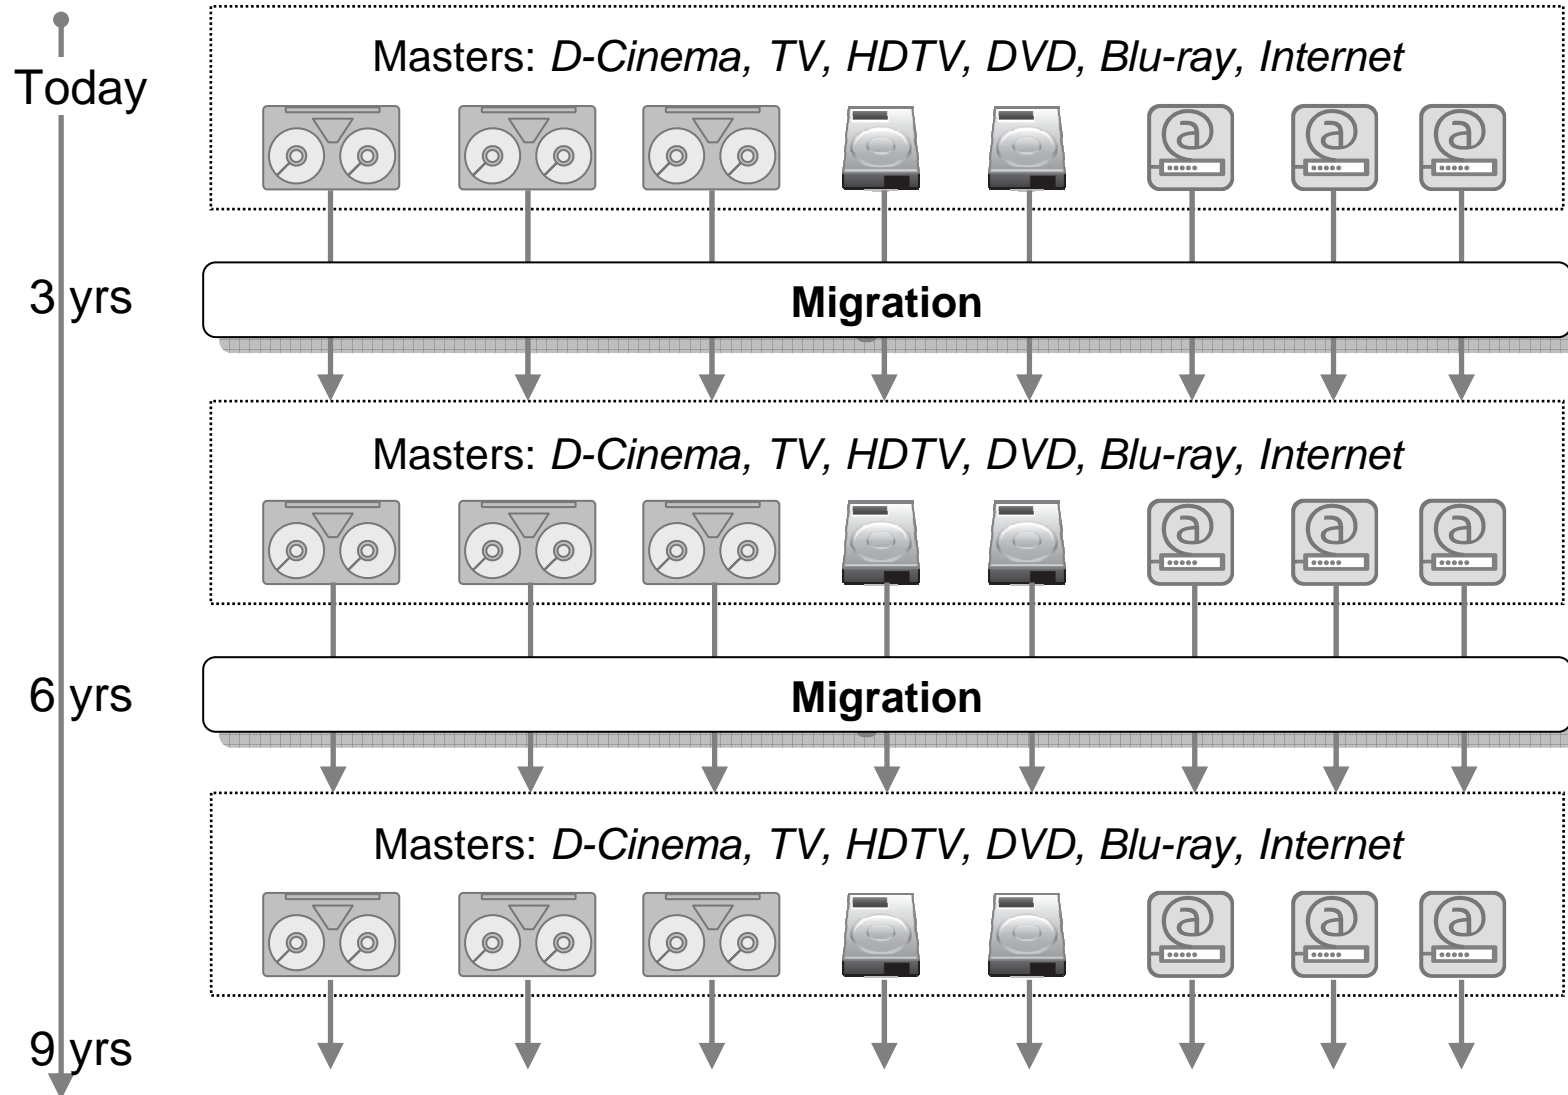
Today

Masters: *D-Cinema, TV, HDTV, DVD, Blu-ray, Internet*

3 yrs

**Migration**

Masters: *D-Cinema, TV, HDTV, DVD, Blu-ray, Internet*

6 yrs

**Migration**

Masters: *D-Cinema, TV, HDTV, DVD, Blu-ray, Internet*

9 yrs